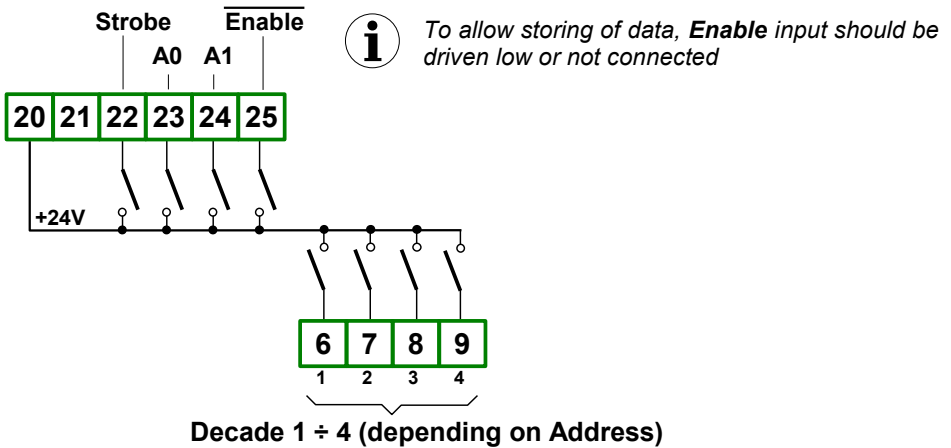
Strobe
A0
A1
$\overline{\text{Enable}}$

To allow storing of data, **Enable** input should be driven low or not connected

| 20 | 21 | 22 | 23 | 24 | 25 |
|---|---|---|---|---|---|

+24V

| 6 | 7 | 8 | 9 |
|---|---|---|---|
| 1 | 2 | 3 | 4 |

Decade 1 ÷ 4 (depending on Address)